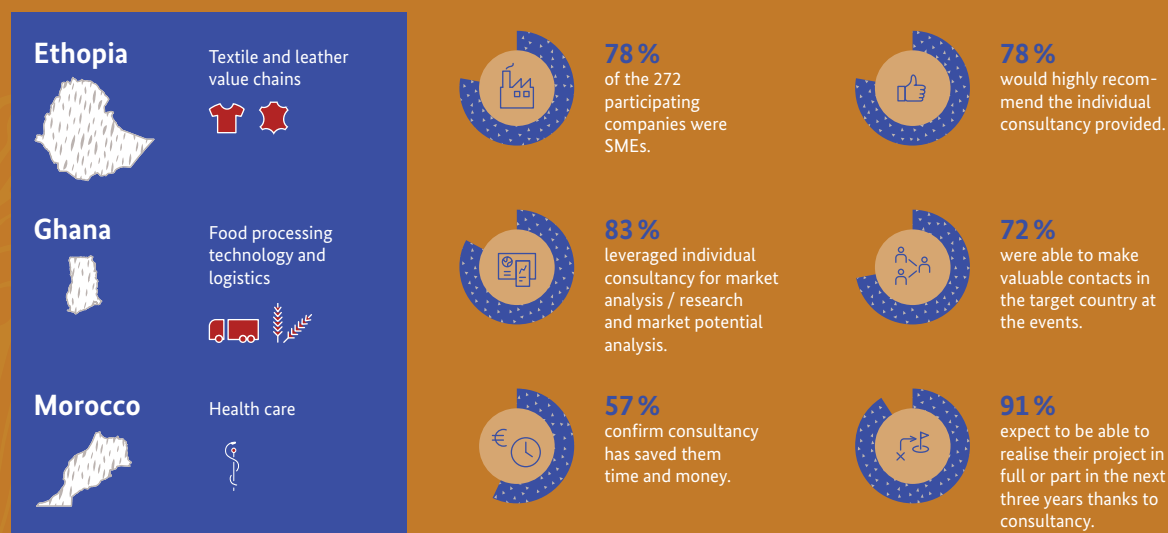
Ethopia

Textile and leather value chains

Ghana

Food processing technology and logistics

Morocco

Health care

78 %
of the 272 participating companies were SMEs.

78 %
would highly recommend the individual consultancy provided.

83 %
leveraged individual consultancy for market analysis / research and market potential analysis.

72 %
were able to make valuable contacts in the target country at the events.

57 %
confirm consultancy has saved them time and money.

91 %
expect to be able to realise their project in full or part in the next three years thanks to consultancy.